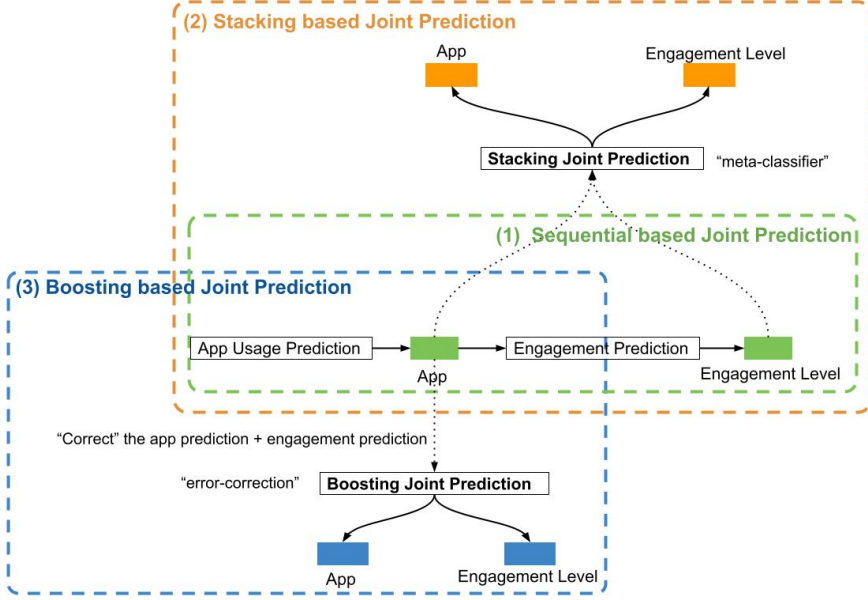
(2) Stacking based Joint Prediction

App

Engagement Level

Stacking Joint Prediction

"meta-classifier"

(1) Sequential based Joint Prediction

(3) Boosting based Joint Prediction

App Usage Prediction

App

Engagement Prediction

Engagement Level

"Correct" the app prediction + engagement prediction

"error-correction"

Boosting Joint Prediction

App

Engagement Level